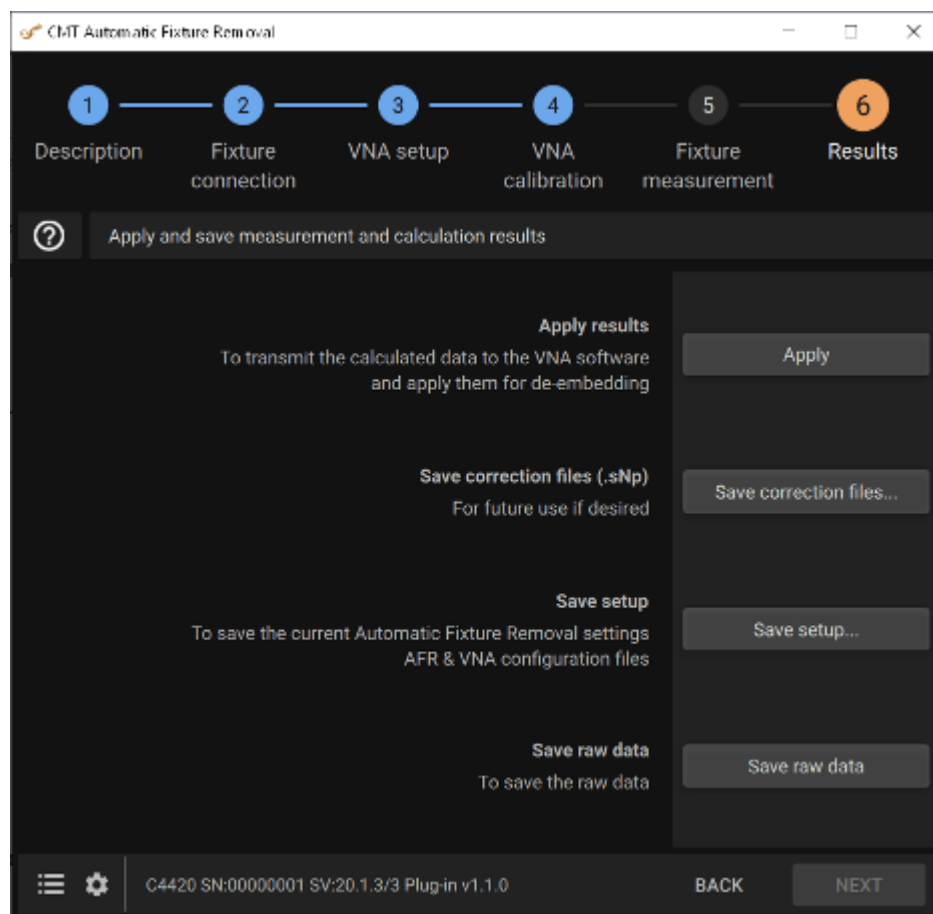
CMT Automatic Fixture Removal

1 Description
2 Fixture connection
3 VNA setup
4 VNA calibration
5 Fixture measurement
6 Results

Apply and save measurement and calculation results

Apply results
To transmit the calculated data to the VNA software and apply them for de-embedding

Apply

Save correction files (.sNp)
For future use if desired

Save correction files...

Save setup
To save the current Automatic Fixture Removal settings AFR & VNA configuration files

Save setup...

Save raw data
To save the raw data

Save raw data

C4420 SN:00000001 SV:20.1.3/3 Plug-in v1.1.0

BACK

NEXT